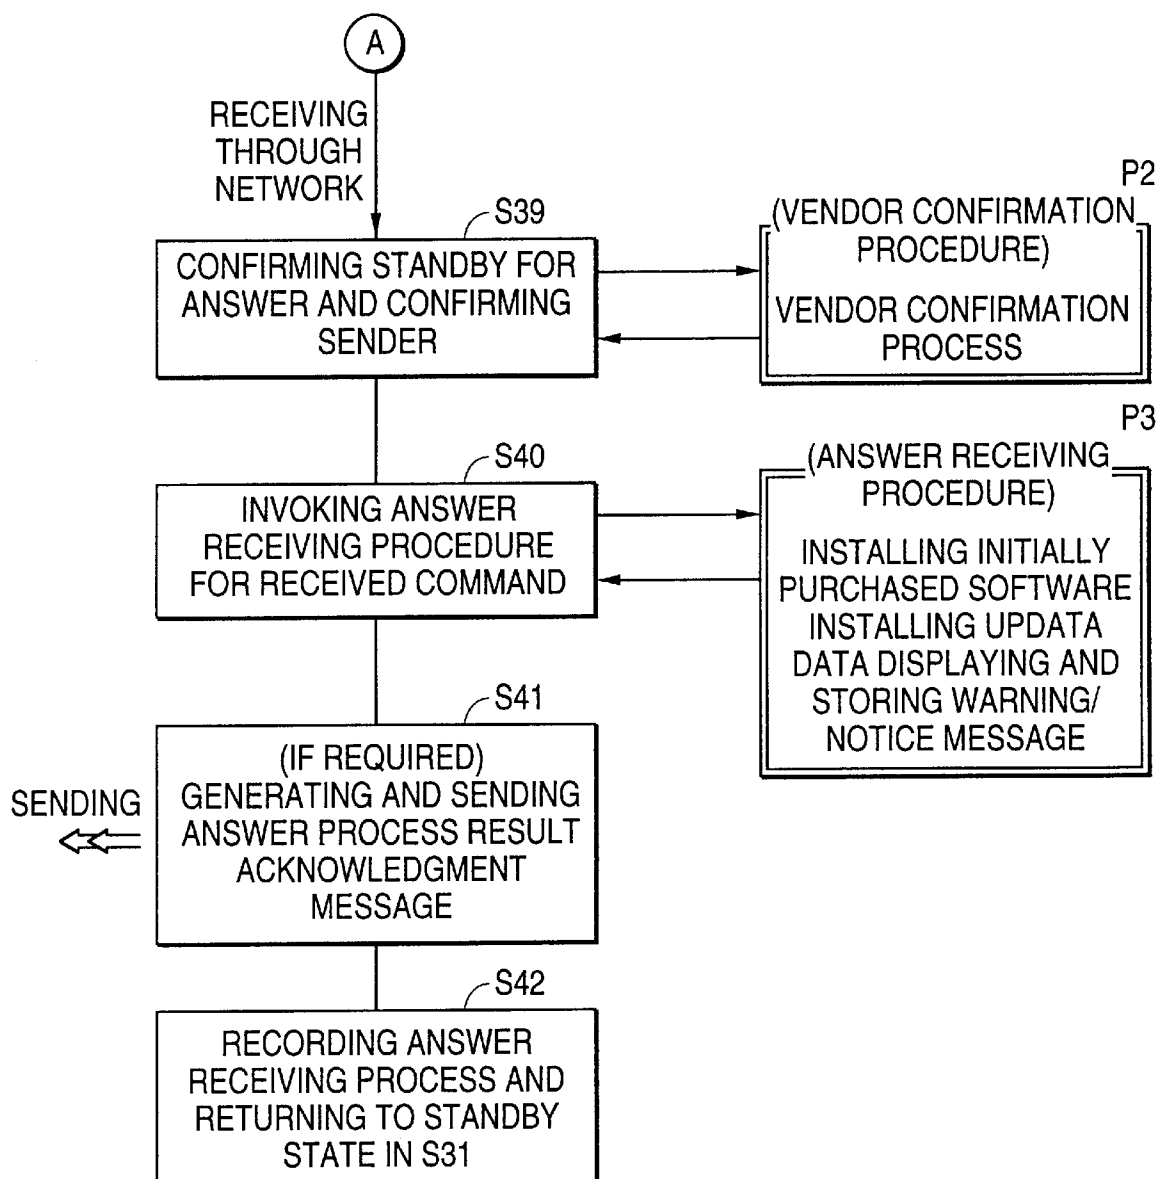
A

RECEIVING THROUGH NETWORK

S39

CONFIRMING STANDBY FOR ANSWER AND CONFIRMING SENDER

P2

(VENDOR CONFIRMATION PROCEDURE)

VENDOR CONFIRMATION PROCESS

S40

INVOKING ANSWER RECEIVING PROCEDURE FOR RECEIVED COMMAND

P3

(ANSWER RECEIVING PROCEDURE)

INSTALLING INITIALLY PURCHASED SOFTWARE INSTALLING UPDATA DATA DISPLAYING AND STORING WARNING/ NOTICE MESSAGE

S41

SENDING

(IF REQUIRED) GENERATING AND SENDING ANSWER PROCESS RESULT ACKNOWLEDGMENT MESSAGE

S42

RECORDING ANSWER RECEIVING PROCESS AND RETURNING TO STANDBY STATE IN S31